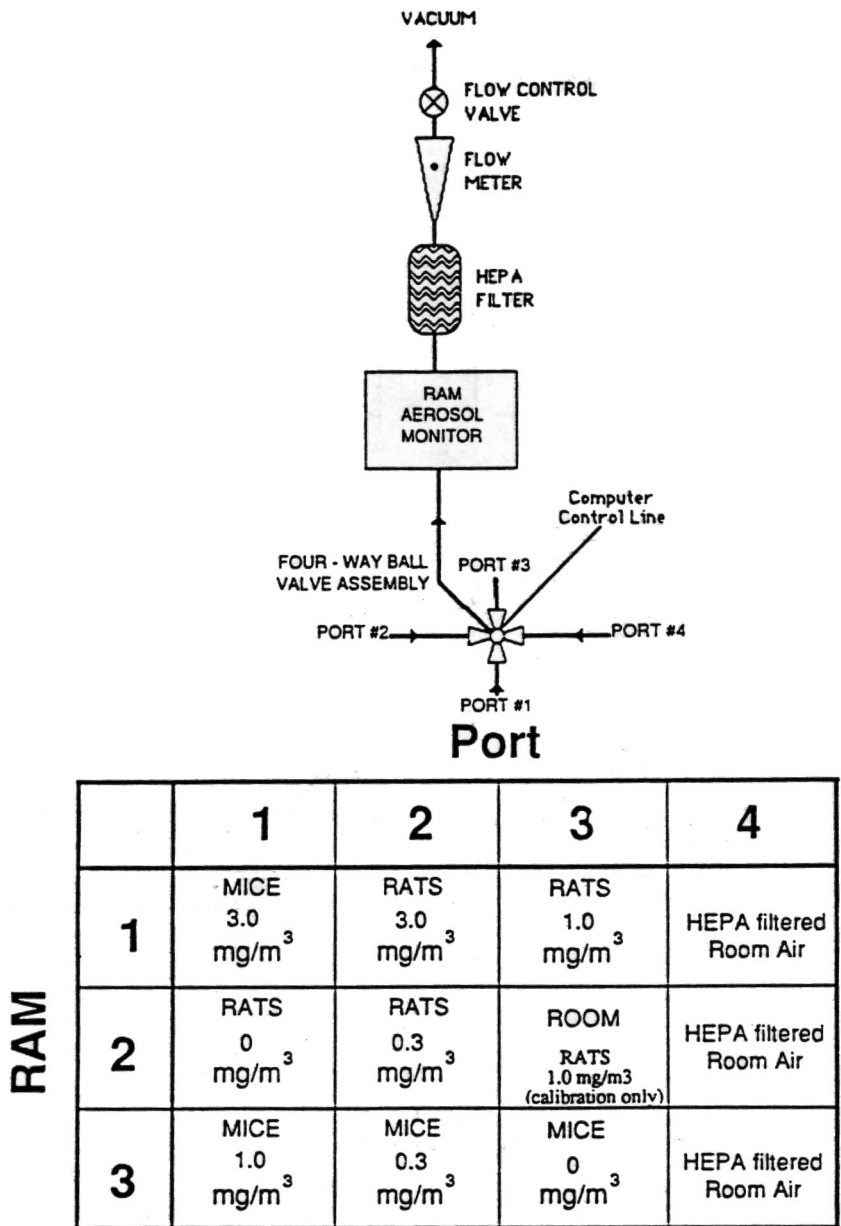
VACUUM

FLOW CONTROL VALVE

FLOW METER

HEPA FILTER

RAM AEROSOL MONITOR

Computer Control Line

FOUR - WAY BALL VALVE ASSEMBLY

PORT #3

PORT #2

PORT #4

PORT #1

Port

RAM

| | 1 | 2 | 3 | 4 |
|---|---|---|---|---|
| 1 | MICE 3.0 mg/m$^3$ | RATS 3.0 mg/m$^3$ | RATS 1.0 mg/m$^3$ | HEPA filtered Room Air |
| 2 | RATS 0 mg/m$^3$ | RATS 0.3 mg/m$^3$ | ROOM RATS 1.0 mg/m3 (calibration only) | HEPA filtered Room Air |
| 3 | MICE 1.0 mg/m$^3$ | MICE 0.3 mg/m$^3$ | MICE 0 mg/m$^3$ | HEPA filtered Room Air |